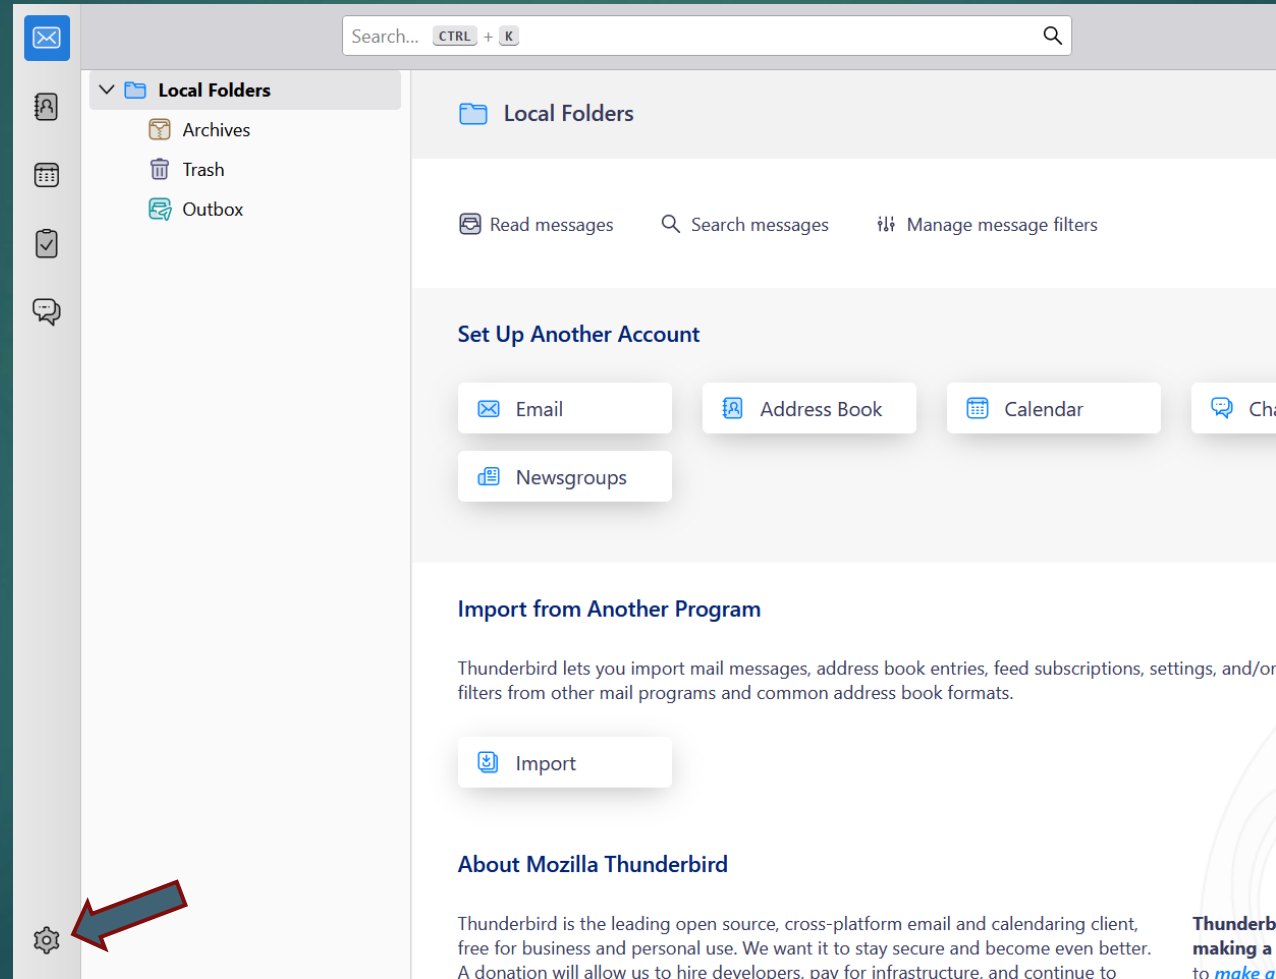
Search... CTRL + K

Local Folders
Archives
Trash
Outbox

Local Folders

Read messages
Search messages
Manage message filters

Set Up Another Account

Email
Address Book
Calendar
Cha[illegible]
Newsgroups

Import from Another Program

Thunderbird lets you import mail messages, address book entries, feed subscriptions, settings, and/or filters from other mail programs and common address book formats.

Import

About Mozilla Thunderbird

Thunderbird is the leading open source, cross-platform email and calendaring client, free for business and personal use. We want it to stay secure and become even better. A donation will allow us to hire developers, pay for infrastructure, and continue to

Thunderb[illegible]
making a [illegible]
to make a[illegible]